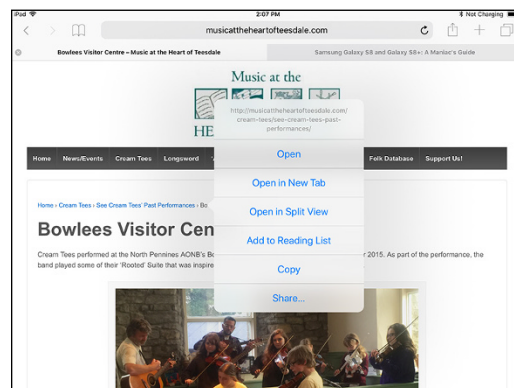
iPad
2:07 PM
Not Charging

musicattheheartofteesdale.com

Bowlees Visitor Centre « Music at the Heart of Teesdale
Samsung Galaxy S8 and Galaxy S8+: A Maniac's Guide

Music at the

HE

http://musicattheheartofteesdale.com/cream-tees/see-cream-tees-past-performances/

Open

Open in New Tab

Open in Split View

Add to Reading List

Copy

Share...

Home
News/Events
Cream Tees
Longsword
Folk Database
Support Us!

Home › Cream Tees › See Cream Tees' Past Performances › Bo

Bowlees Visitor Cen

Cream Tees performed at the North Pennines AONB's Bo r 2015. As part of the performance, the band played some of their 'Rooted' Suite that was inspire